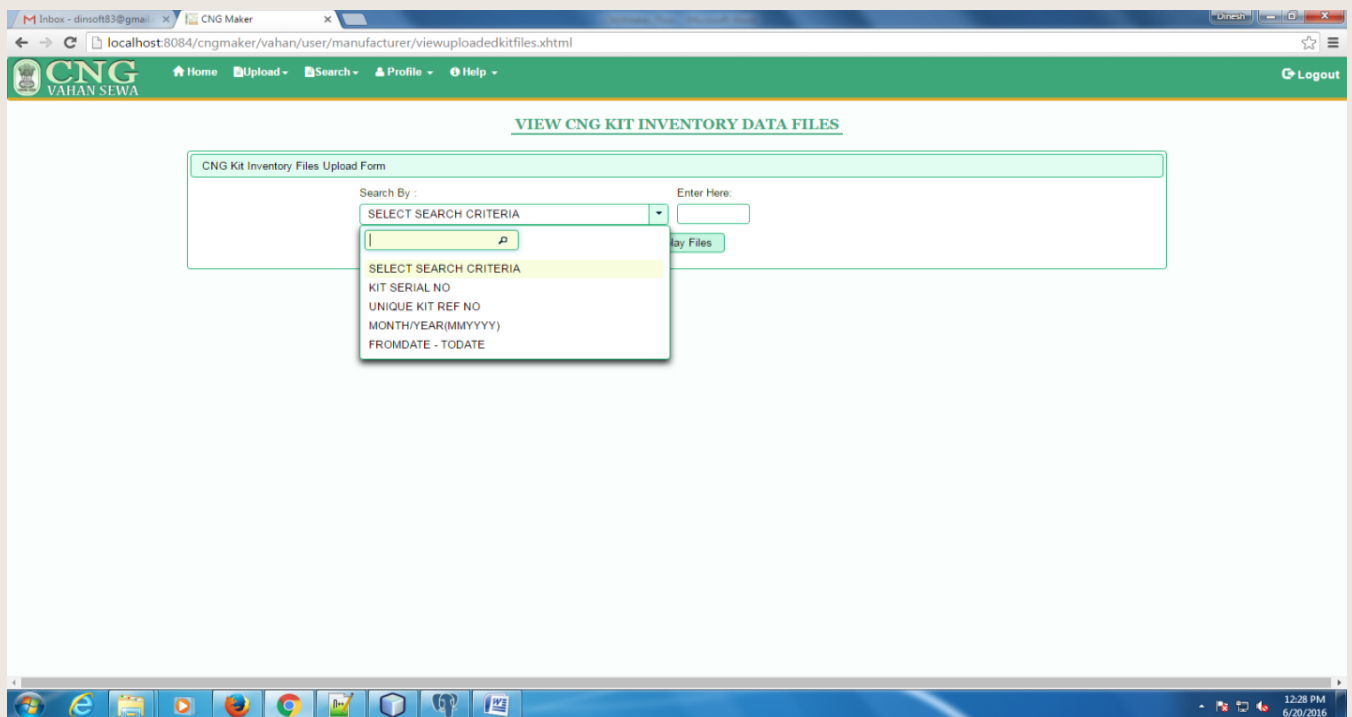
Inbox - dinsoft83@gmail ×
CNG Maker ×
Dinesh
localhost:8084/cngmaker/vahan/user/manufacturer/viewuploadedkitfiles.xhtml

CNG
VAHAN SEWA
Home
Upload
Search
Profile
Help
Logout

VIEW CNG KIT INVENTORY DATA FILES

CNG Kit Inventory Files Upload Form

Search By :
SELECT SEARCH CRITERIA
Enter Here:

lay Files

SELECT SEARCH CRITERIA
KIT SERIAL NO
UNIQUE KIT REF NO
MONTH/YEAR(MMYYYY)
FROMDATE - TODATE

12:28 PM
6/20/2016